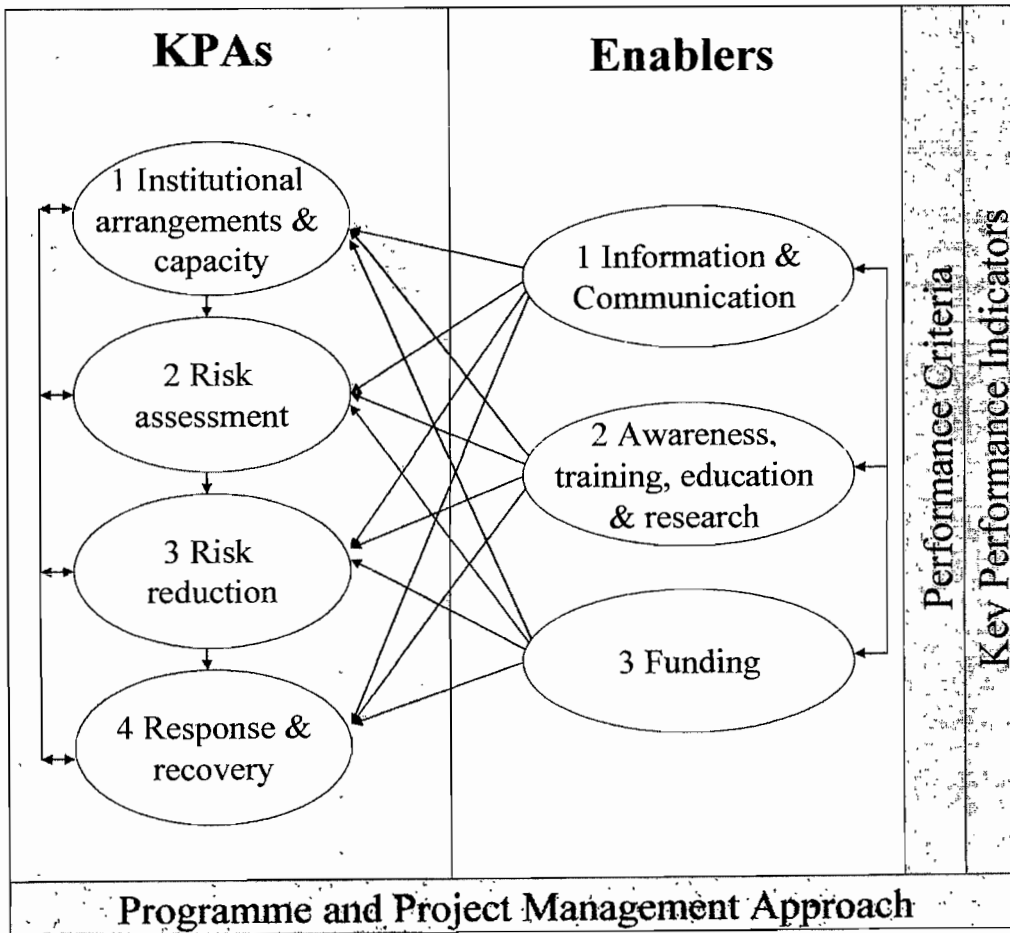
KPAs

Enablers

1 Institutional arrangements & capacity

2 Risk assessment

3 Risk reduction

4 Response & recovery

1 Information & Communication

2 Awareness, training, education & research

3 Funding

Performance Criteria

Key Performance Indicators

Programme and Project Management Approach